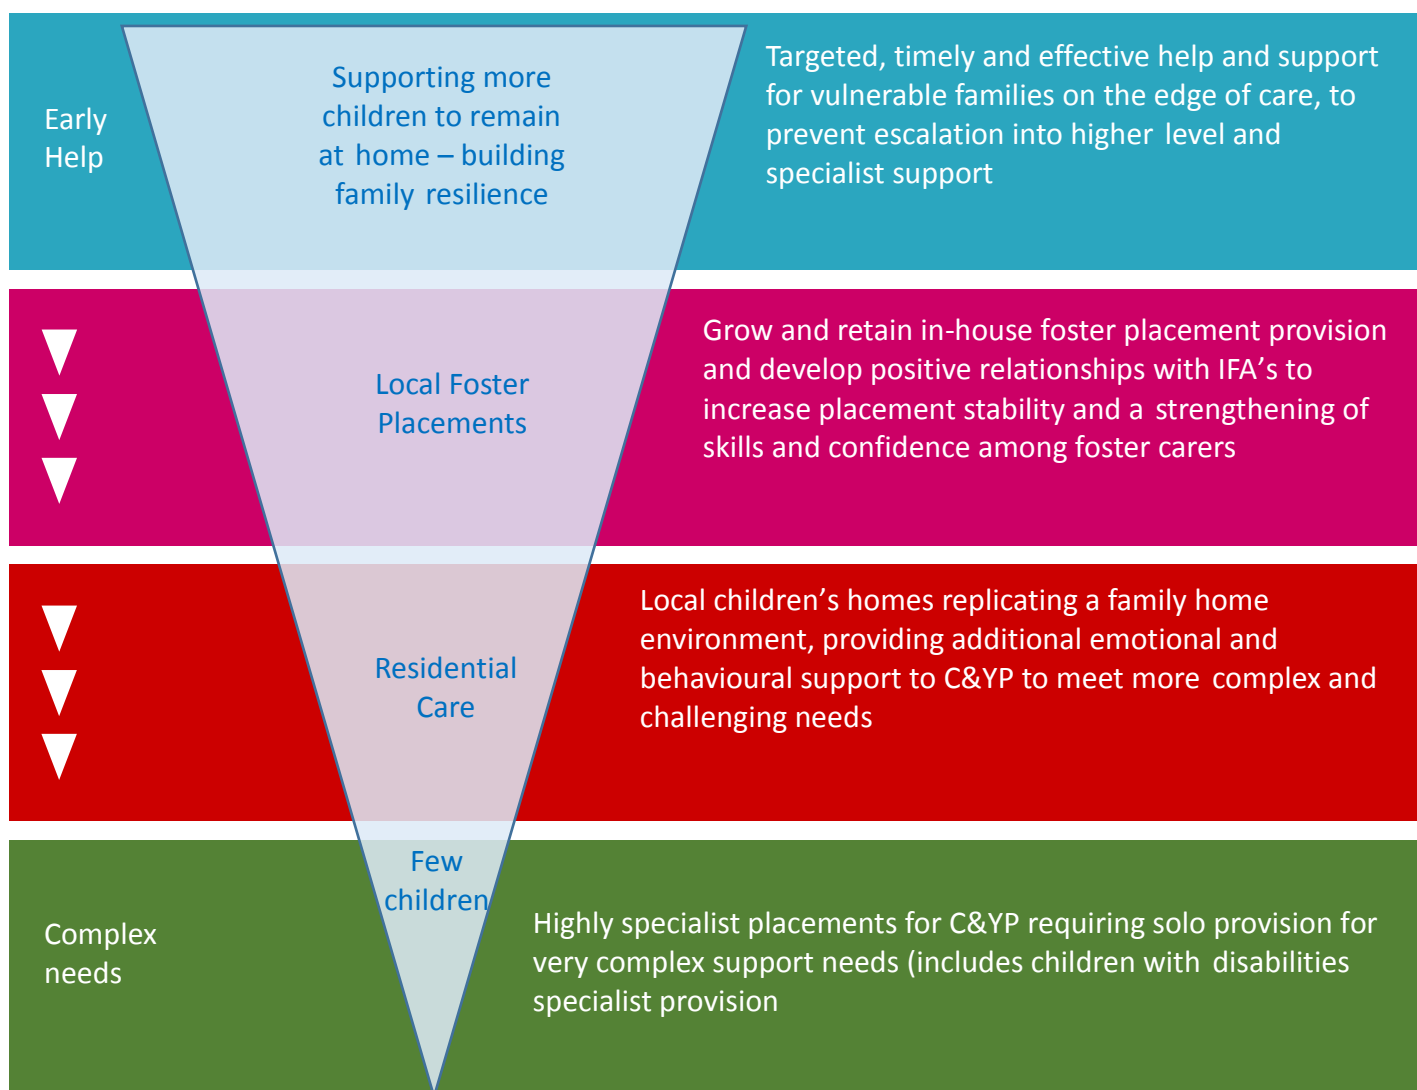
Early Help

Supporting more children to remain at home – building family resilience

Targeted, timely and effective help and support for vulnerable families on the edge of care, to prevent escalation into higher level and specialist support

Local Foster Placements

Grow and retain in-house foster placement provision and develop positive relationships with IFA's to increase placement stability and a strengthening of skills and confidence among foster carers

Residential Care

Local children's homes replicating a family home environment, providing additional emotional and behavioural support to C&YP to meet more complex and challenging needs

Complex needs

Few children

Highly specialist placements for C&YP requiring solo provision for very complex support needs (includes children with disabilities specialist provision